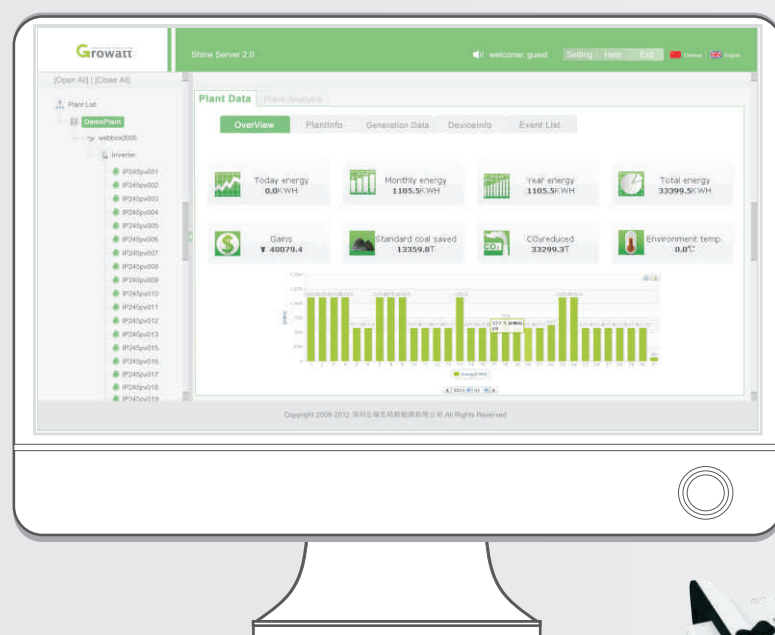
Growatt

Shine Server 2.0

welcome: guest Setting Help Exit Chinese English

[Open All] | [Close All]

Plant List

DemoPlant

webbox0005

Inverter

IP245pv001
IP245pv002
IP245pv003
IP245pv004
IP245pv005
IP245pv006
IP245pv007
IP245pv008
IP245pv009
IP245pv010
IP245pv011
IP245pv012
IP245pv013
IP245pv015
IP245pv016
IP245pv017
IP245pv018
IP245pv019

Plant Data Plant Analysis

OverView PlantInfo Generation Data DeviceInfo Event List

Today energy 0.0KWH

Monthly energy 1105.5KWH

Year energy 1105.5KWH

Total energy 33399.5KWH

Gains ¥ 40079.4

Standard coal saved 13359.8T

$CO_2$ CO₂reduced 33299.3T

Environment temp. 0.0℃

Copyright 2008-2012 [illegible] All Rights Reserved